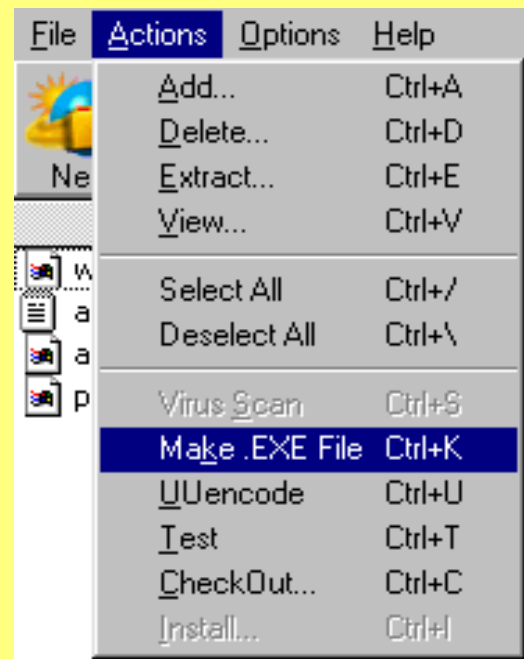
File Actions Options Help

Ne

w
a
a
p

Add... Ctrl+A
Delete... Ctrl+D
Extract... Ctrl+E
View... Ctrl+V

Select All Ctrl+/
Deselect All Ctrl+\

Virus Scan Ctrl+S
Make .EXE File Ctrl+K
UUencode Ctrl+U
Test Ctrl+T
CheckOut... Ctrl+C
Install... Ctrl+I